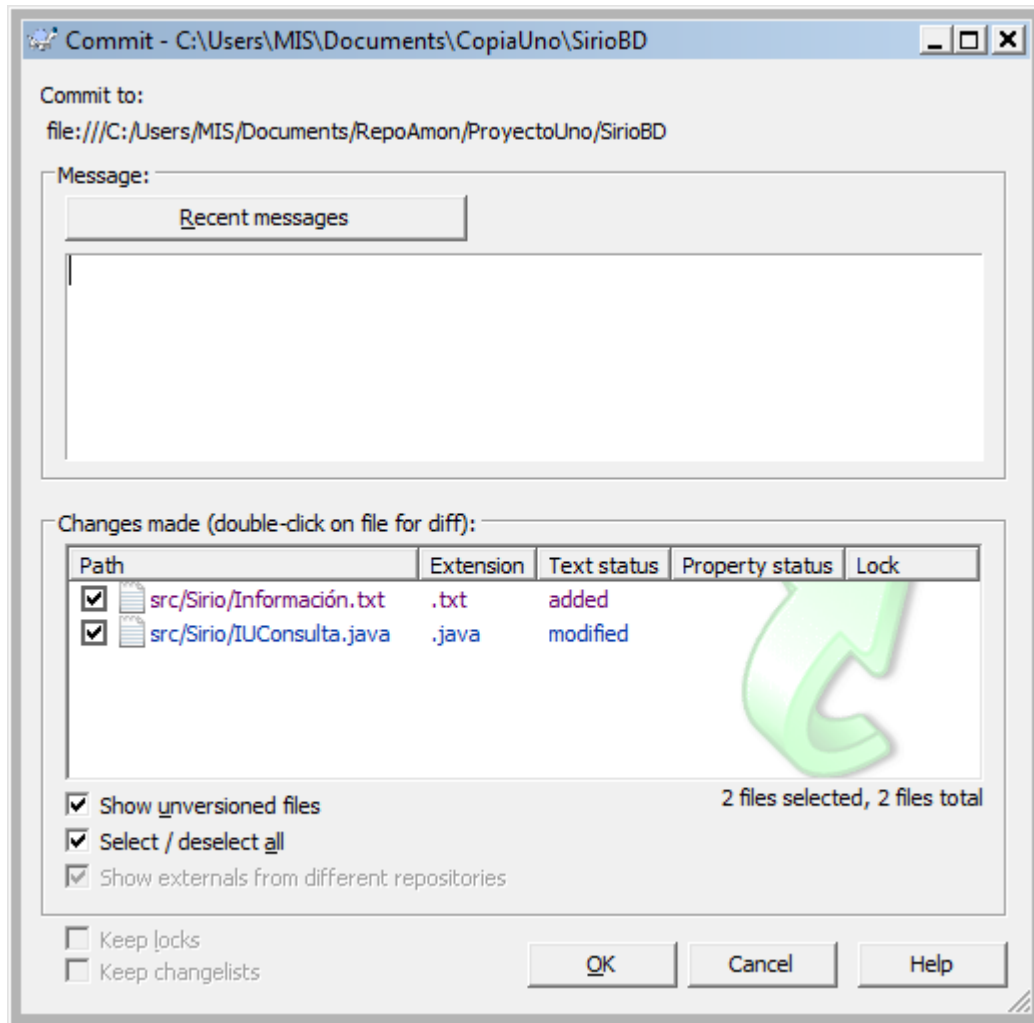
Commit - C:\Users\MIS\Documents\CopiaUno\SirioBD

Commit to:
file:///C:/Users/MIS/Documents/RepoAmon/ProyectoUno/SirioBD

Message:
Recent messages

Changes made (double-click on file for diff):

| Path | Extension | Text status | Property status | Lock |
|---|---|---|---|---|
| src/Sirio/Información.txt | .txt | added | | |
| src/Sirio/IUConsulta.java | .java | modified | | |

Show unversioned files
Select / deselect all
Show externals from different repositories

2 files selected, 2 files total

Keep locks
Keep changelists

OK
Cancel
Help